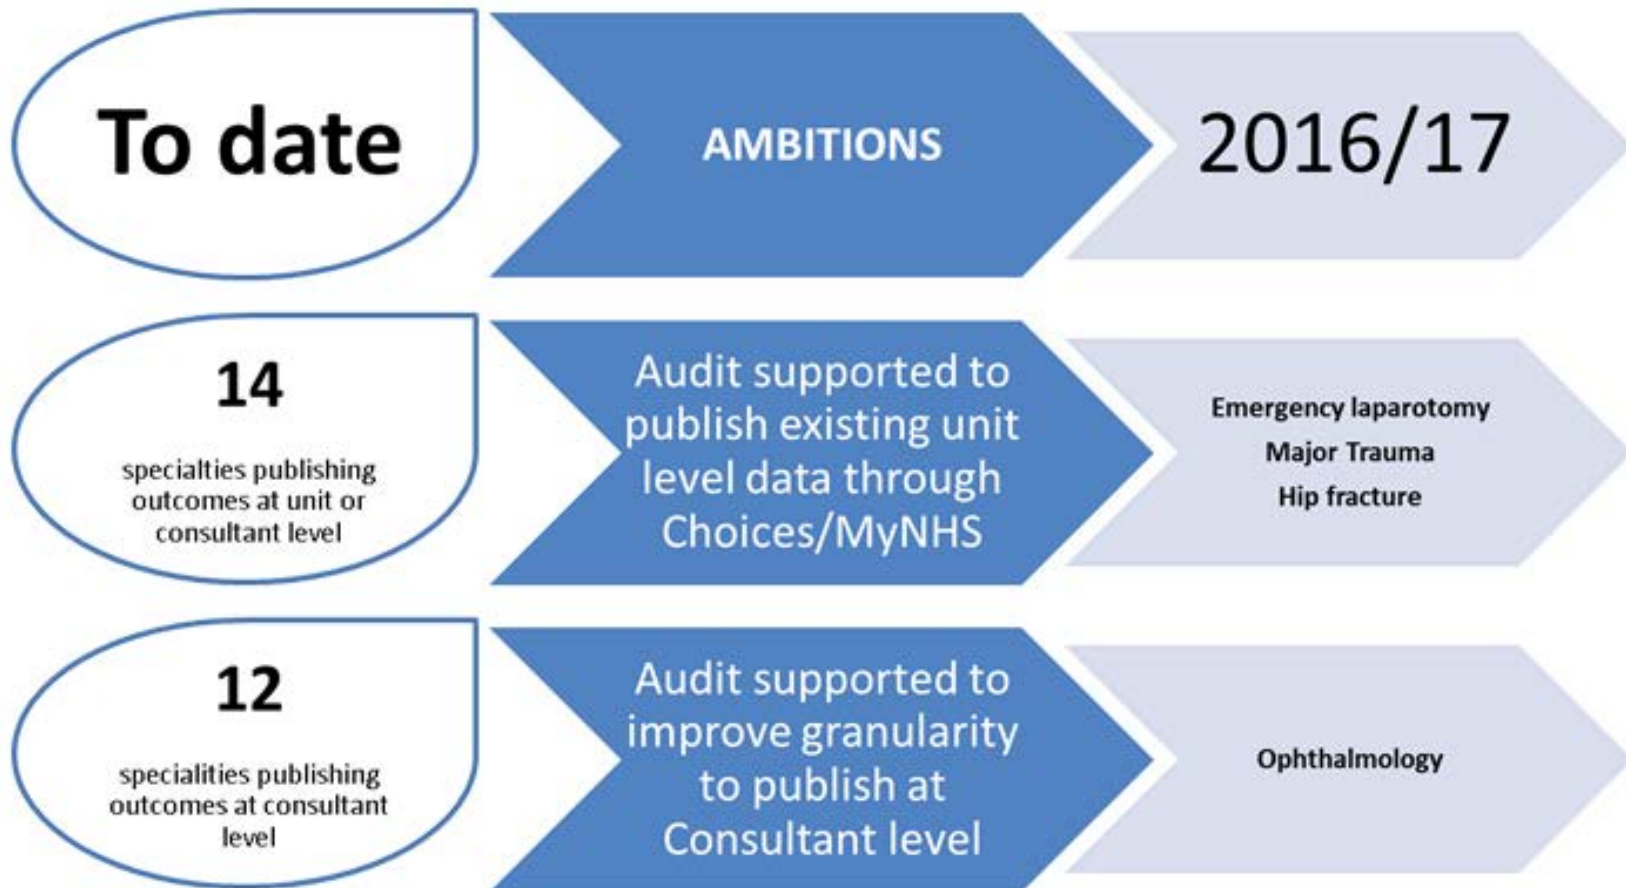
To date

AMBITIONS

2016/17

14

specialties publishing outcomes at unit or consultant level

Audit supported to publish existing unit level data through Choices/MyNHS

Emergency laparotomy
Major Trauma
Hip fracture

12

specialities publishing outcomes at consultant level

Audit supported to improve granularity to publish at Consultant level

Ophthalmology